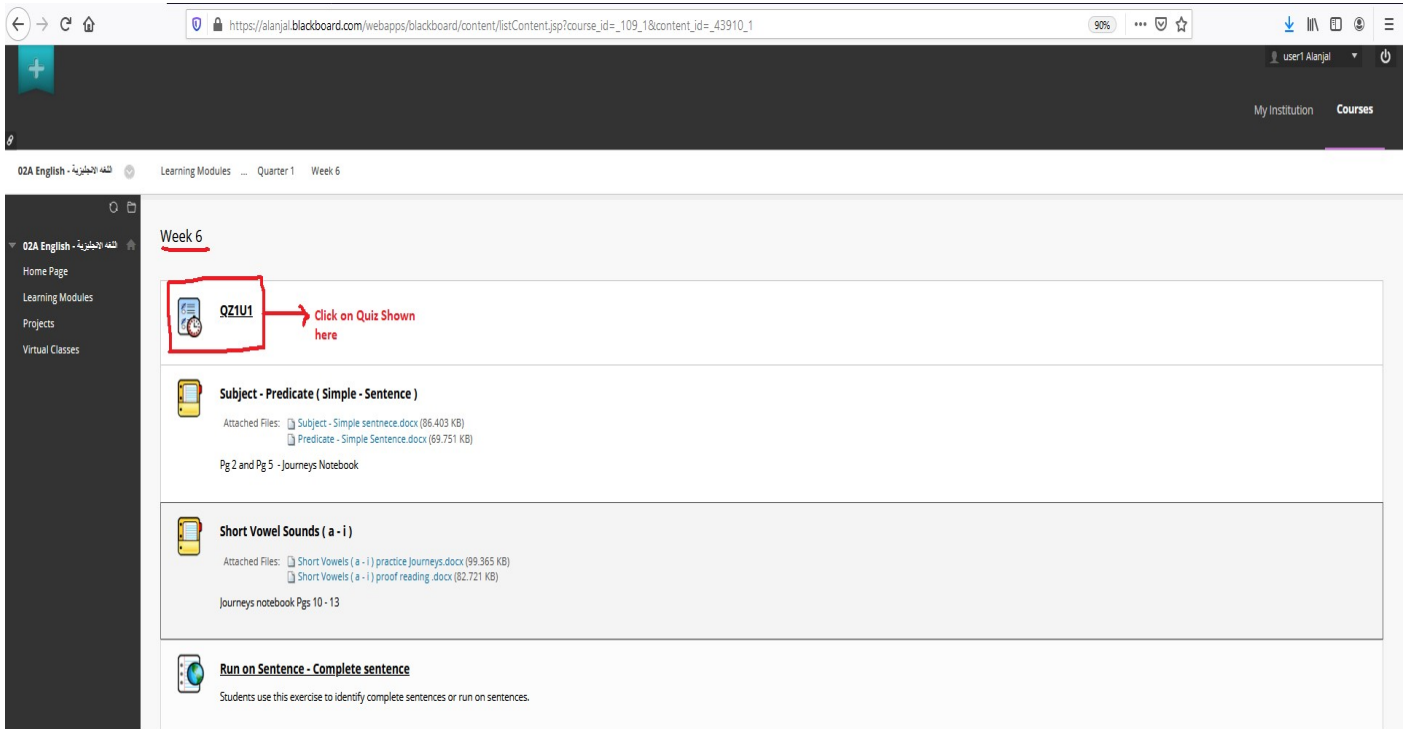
https://alanjal.blackboard.com/webapps/blackboard/content/listContent.jsp?course_id=_109_1&content_id=_43910_1

90%

user1 Alanjal

My Institution

Courses

02A English - اللغه الانجليزية

Learning Modules ... Quarter 1 Week 6

02A English - اللغه الانجليزية

Home Page

Learning Modules

Projects

Virtual Classes

Week 6

QZ1U1

Click on Quiz Shown here

Subject - Predicate ( Simple - Sentence )

Attached Files: Subject - Simple sentnece.docx (86.403 KB)
Predicate - Simple Sentence.docx (69.751 KB)

Pg 2 and Pg 5 - Journeys Notebook

Short Vowel Sounds ( a - i )

Attached Files: Short Vowels ( a - i ) practice Journeys.docx (99.365 KB)
Short Vowels ( a - i ) proof reading .docx (82.721 KB)

Journeys notebook Pgs 10 - 13

Run on Sentence - Complete sentence

Students use this exercise to identify complete sentences or run on sentences.